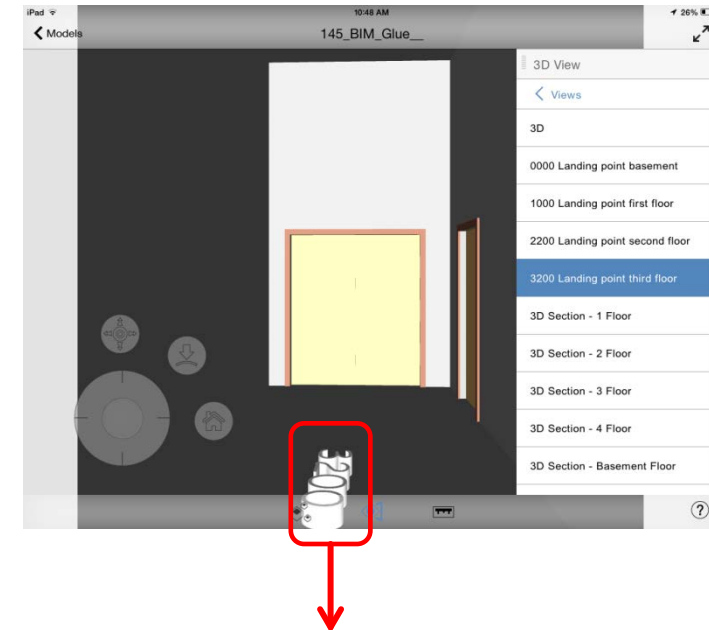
iPad
10:48 AM
26%
Models
145_BIM_Glue__
3D View
Views
3D
0000 Landing point basement
1000 Landing point first floor
2200 Landing point second floor
3200 Landing point third floor
3D Section - 1 Floor
3D Section - 2 Floor
3D Section - 3 Floor
3D Section - 4 Floor
3D Section - Basement Floor
?